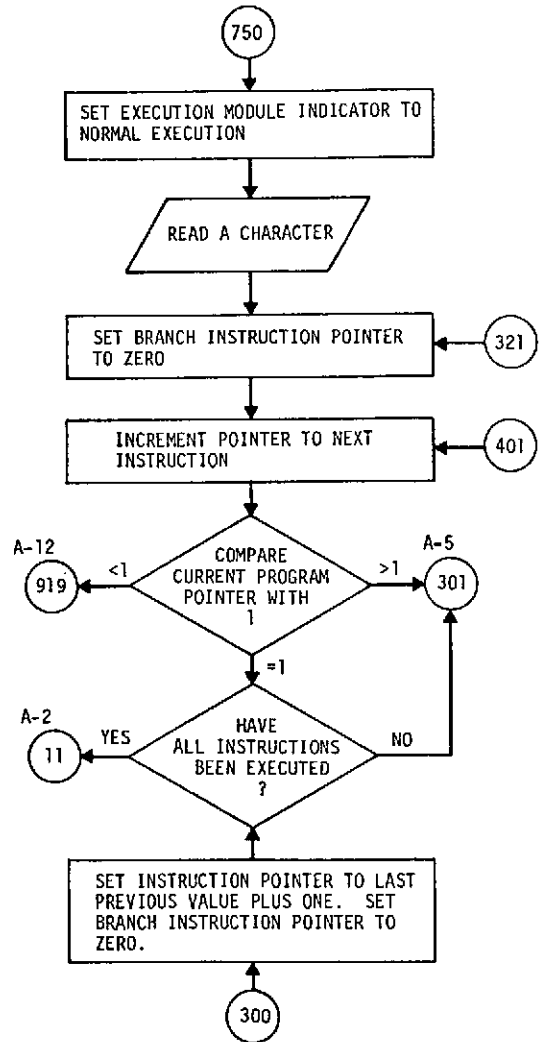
750

SET EXECUTION MODULE INDICATOR TO NORMAL EXECUTION

READ A CHARACTER

SET BRANCH INSTRUCTION POINTER TO ZERO

321

INCREMENT POINTER TO NEXT INSTRUCTION

401

A-12

919

<1

COMPARE CURRENT PROGRAM POINTER WITH 1

>1

A-5

301

=1

A-2

11

YES

HAVE ALL INSTRUCTIONS BEEN EXECUTED ?

NO

SET INSTRUCTION POINTER TO LAST PREVIOUS VALUE PLUS ONE. SET BRANCH INSTRUCTION POINTER TO ZERO.

300